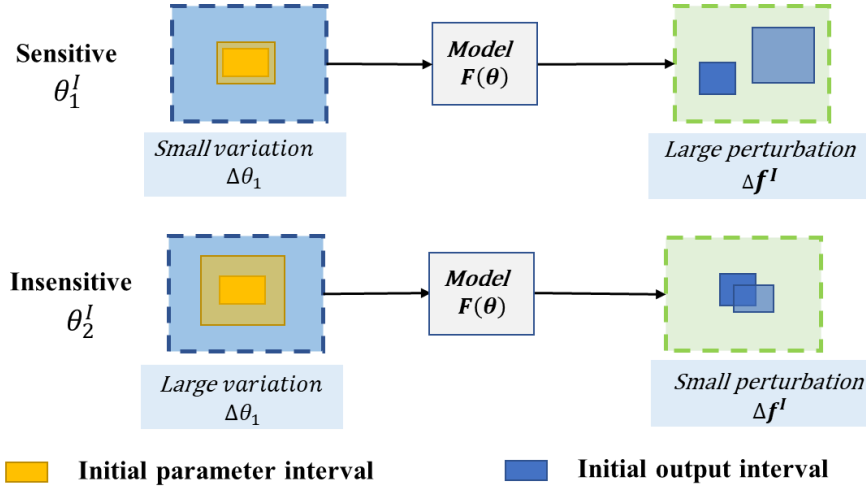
Sensitive
$\theta_1^I$

Small variation
$\Delta\theta_1$

Model
$F(\theta)$

Large perturbation
$\Delta f^I$

Insensitive
$\theta_2^I$

Large variation
$\Delta\theta_1$

Model
$F(\theta)$

Small perturbation
$\Delta f^I$

Initial parameter interval

Initial output interval